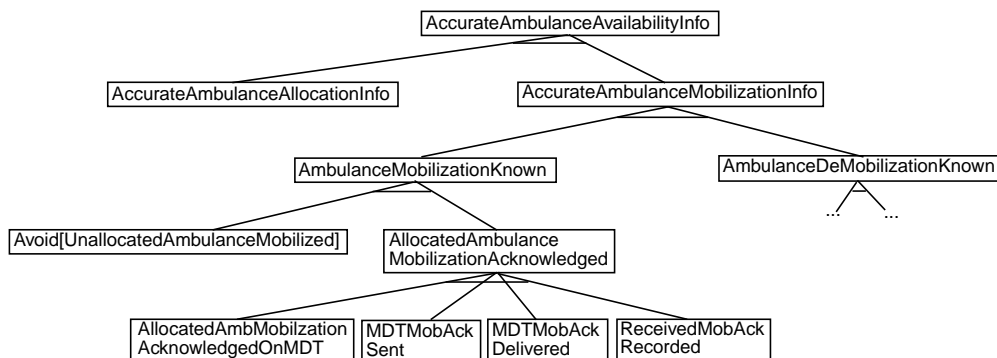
AccurateAmbulanceAvailabilityInfo

AccurateAmbulanceAllocationInfo

AccurateAmbulanceMobilizationInfo

AmbulanceMobilizationKnown

AmbulanceDeMobilizationKnown

... ...

Avoid[UnallocatedAmbulanceMobilized]

AllocatedAmbulance MobilizationAcknowledged

AllocatedAmbMobilzation AcknowledgedOnMDT

MDTMobAck Sent

MDTMobAck Delivered

ReceivedMobAck Recorded